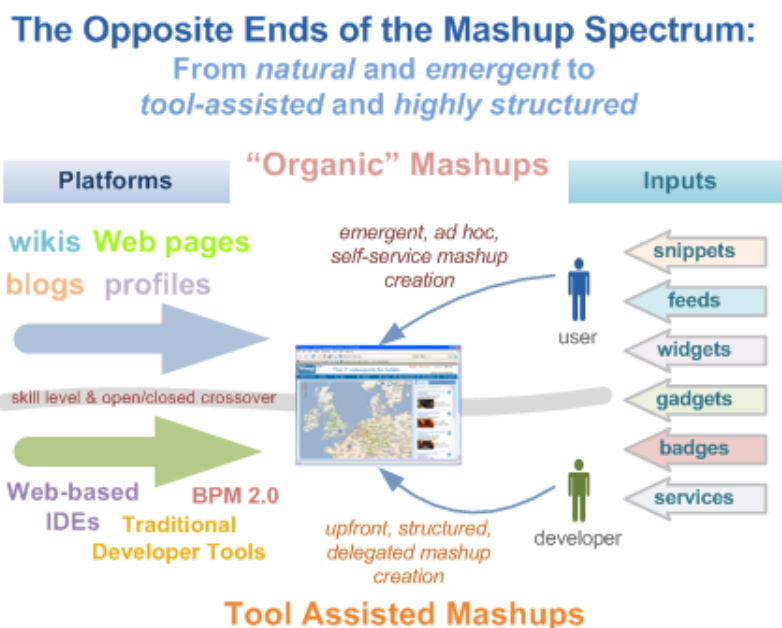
The Opposite Ends of the Mashup Spectrum:
From *natural* and *emergent* to *tool-assisted* and *highly structured*

Platforms

"Organic" Mashups

Inputs

wikis Web pages
blogs profiles

emergent, ad hoc, self-service mashup creation

user

snippets
feeds
widgets
gadgets
badges
services

skill level & open/closed crossover

Web-based IDEs
BPM 2.0
Traditional Developer Tools

upfront, structured, delegated mashup creation

developer

Tool Assisted Mashups